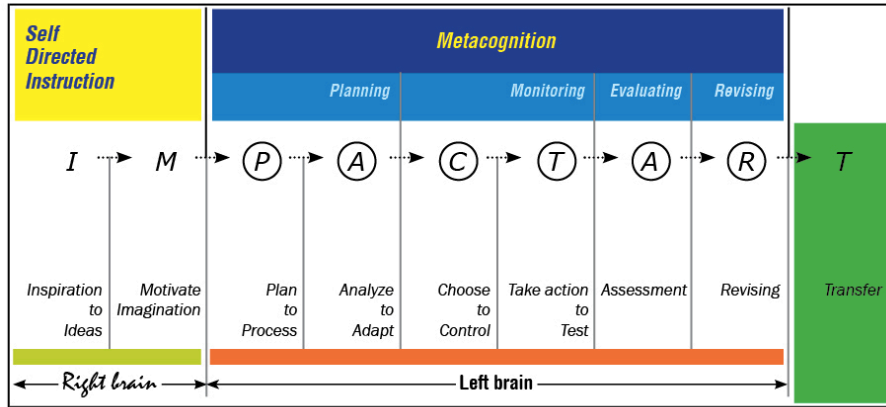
Self Directed Instruction

Metacognition

Planning

Monitoring

Evaluating

Revising

I M P A C T A R T

Inspiration to Ideas

Motivate Imagination

Plan to Process

Analyze to Adapt

Choose to Control

Take action to Test

Assessment

Revising

Transfer

Right brain

Left brain